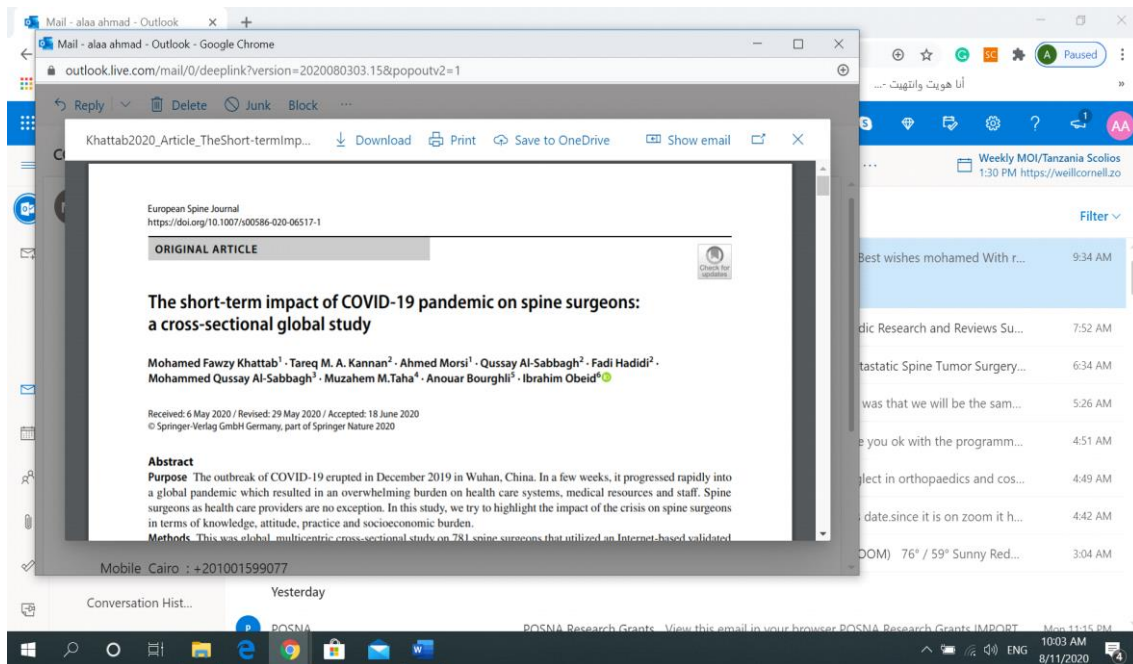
Mail - alaa ahmad - Outlook
Mail - alaa ahmad - Outlook - Google Chrome
outlook.live.com/mail/0/deeplink?version=2020080303.15&popoutv2=1
Paused
أنا هويت وانتهيت ...
Reply | Delete | Junk | Block | ···
Khattab2020_Article_TheShort-termImp... | Download | Print | Save to OneDrive | Show email
Weekly MOI/Tanzania Scolios
1:30 PM https://weillcornell.zo
Filter

European Spine Journal
https://doi.org/10.1007/s00586-020-06517-1

ORIGINAL ARTICLE

Check for updates

The short-term impact of COVID-19 pandemic on spine surgeons: a cross-sectional global study

Mohamed Fawzy Khattab$^1$ · Tareq M. A. Kannan$^2$ · Ahmed Morsi$^1$ · Qussay Al-Sabbagh$^2$ · Fadi Hadidi$^2$ · Mohammed Qussay Al-Sabbagh$^3$ · Muzahem M.Taha$^4$ · Anouar Bourghli$^5$ · Ibrahim Obeid$^6$

Received: 6 May 2020 / Revised: 29 May 2020 / Accepted: 18 June 2020
© Springer-Verlag GmbH Germany, part of Springer Nature 2020

Abstract
Purpose The outbreak of COVID-19 erupted in December 2019 in Wuhan, China. In a few weeks, it progressed rapidly into a global pandemic which resulted in an overwhelming burden on health care systems, medical resources and staff. Spine surgeons as health care providers are no exception. In this study, we try to highlight the impact of the crisis on spine surgeons in terms of knowledge, attitude, practice and socioeconomic burden.
Methods This was global, multicentric cross-sectional study on 781 spine surgeons that utilized an Internet-based validated

Best wishes mohamed With r... 9:34 AM
dic Research and Reviews Su... 7:52 AM
tastatic Spine Tumor Surgery... 6:34 AM
was that we will be the sam... 5:26 AM
e you ok with the programm... 4:51 AM
lect in orthopaedics and cos... 4:49 AM
date.since it is on zoom it h... 4:42 AM
OOM) 76° / 59° Sunny Red... 3:04 AM

Mobile Cairo : +201001599077
Conversation Hist...
Yesterday
POSNA
POSNA Research Grants View this email in your browser POSNA Research Grants IMPORT Mon 11:15 PM
ENG 10:03 AM 8/11/2020